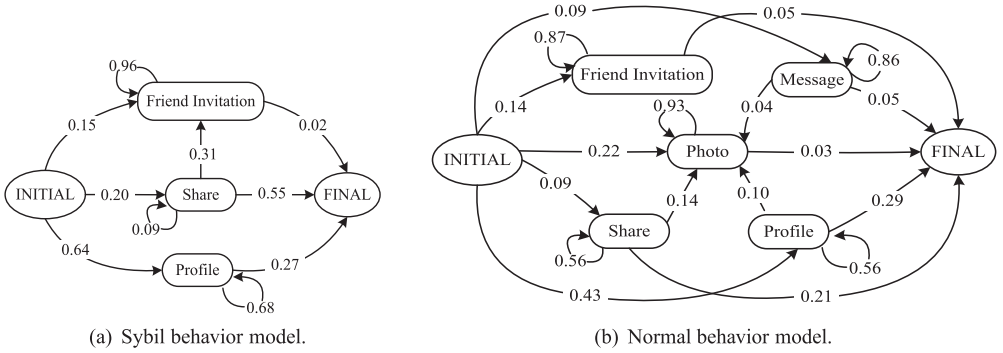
0.96
Friend Invitation
0.15
0.02
0.31
INITIAL
0.20
Share
0.55
FINAL
0.09
0.64
Profile
0.27
0.68
(a) Sybil behavior model.

0.09
0.05
0.87
Friend Invitation
Message
0.86
0.14
0.93
0.04
0.05
INITIAL
0.22
Photo
0.03
FINAL
0.09
0.10
0.14
0.29
Share
Profile
0.56
0.56
0.43
0.21
(b) Normal behavior model.